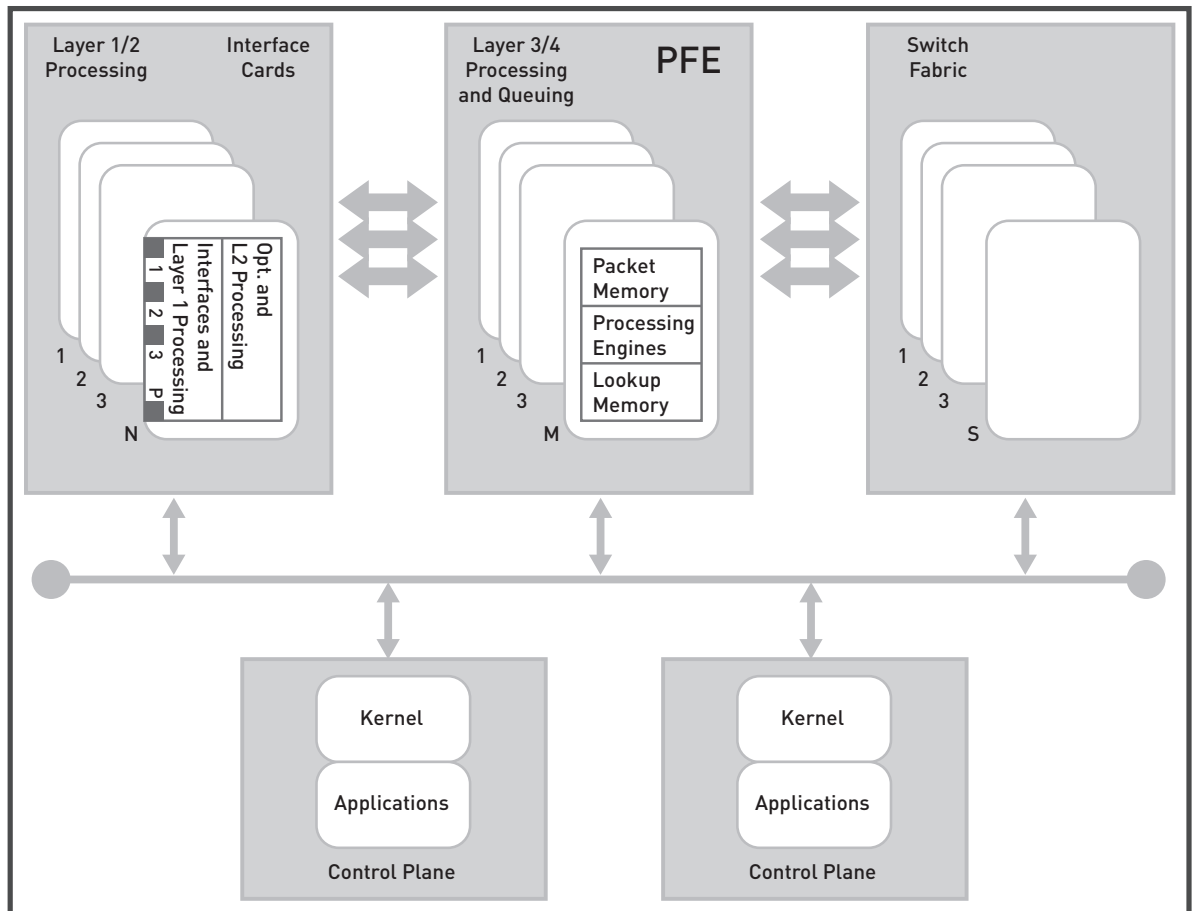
Layer 1/2 Processing

Interface Cards

Opt. and L2 Processing

Interfaces and Layer 1 Processing

1 2 3 P

1
2
3
N

Layer 3/4 Processing and Queuing

PFE

Packet Memory

Processing Engines

Lookup Memory

1
2
3
M

Switch Fabric

1
2
3
S

Kernel

Applications

Control Plane

Kernel

Applications

Control Plane